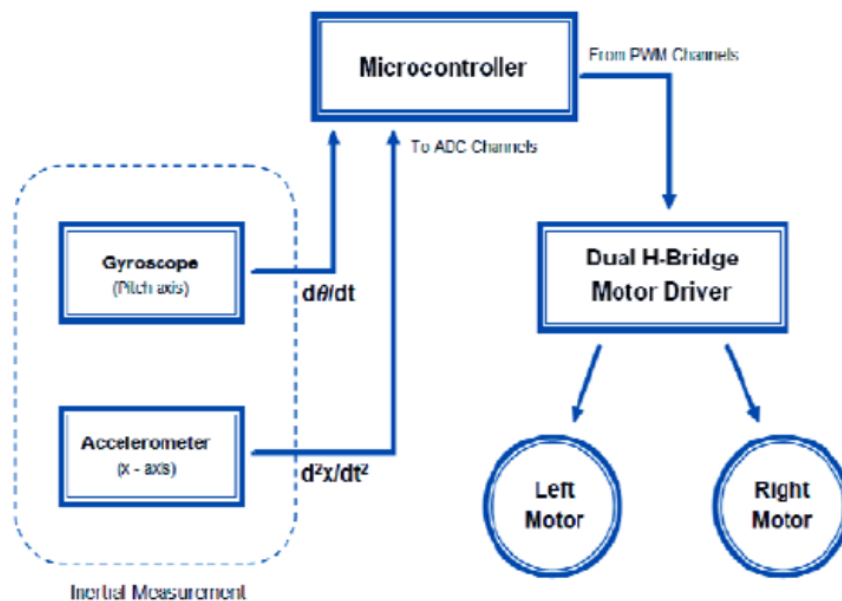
Microcontroller

From PWM Channels

To ADC Channels

Gyroscope
(Pitch axis)

$d\theta/dt$

Accelerometer
(x - axis)

$d^2x/dt^2$

Dual H-Bridge
Motor Driver

Left
Motor

Right
Motor

Inertial Measurement